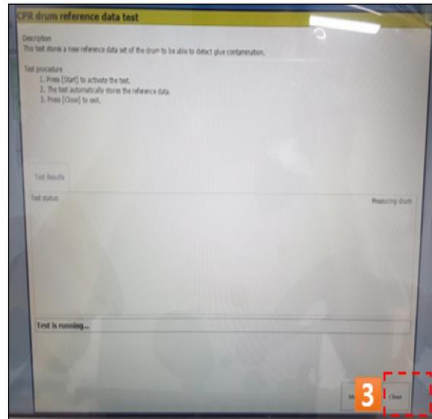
CPR drum reference data test

Description
This test stores a new reference data set of the drum to be able to detect glue contamination.

Test procedure
1. Press [Start] to activate the test.
2. The test automatically stores the reference data.
3. Press [Close] to exit.

Test Results

Test status

Measuring drum

Test is running...

3

Close